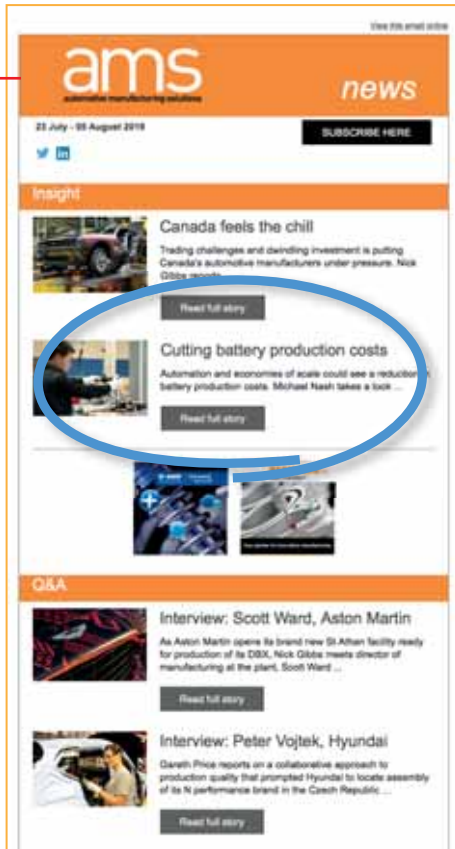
View this email online

ams
automotive manufacturing solutions

news

23 July - 05 August 2019

SUBSCRIBE HERE

Insight

Canada feels the chill

Trading challenges and dwindling investment is putting Canada's automotive manufacturers under pressure. Nick Gibbs reports

Read full story

Cutting battery production costs

Automation and economies of scale could see a reduction in battery production costs. Michael Nash takes a look ...

Read full story

Q&A

Interview: Scott Ward, Aston Martin

As Aston Martin opens its brand new St Athan facility ready for production of its DBX, Nick Gibbs meets director of manufacturing at the plant, Scott Ward ...

Read full story

Interview: Peter Vojtek, Hyundai

Gareth Price reports on a collaborative approach to production quality that prompted Hyundai to locate assembly of its N performance brand in the Czech Republic ...

Read full story